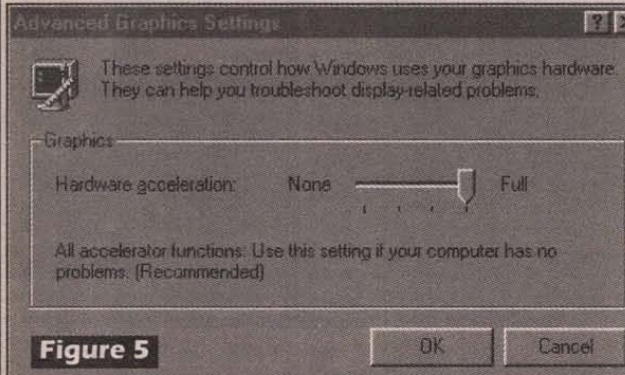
Advanced Graphics Settings

?

These settings control how Windows uses your graphics hardware. They can help you troubleshoot display-related problems.

Graphics

Hardware acceleration: None Full

All accelerator functions: Use this setting if your computer has no problems. (Recommended)

Figure 5

OK

Cancel